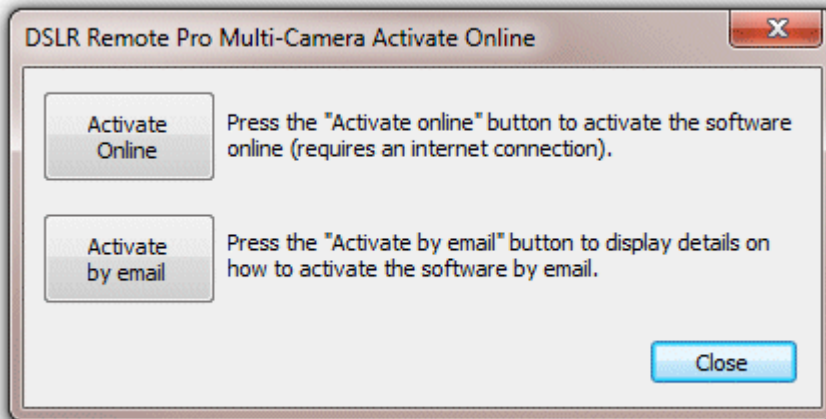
DSLR Remote Pro Multi-Camera Activate Online

X

Activate Online

Press the "Activate online" button to activate the software online (requires an internet connection).

Activate by email

Press the "Activate by email" button to display details on how to activate the software by email.

Close